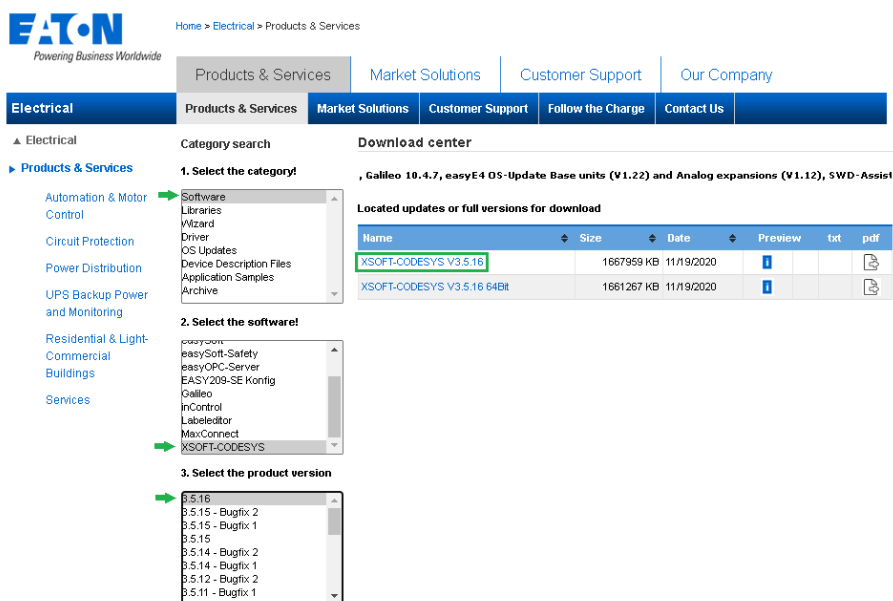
EATON
Powering Business Worldwide

Home > Electrical > Products & Services

Products & Services | Market Solutions | Customer Support | Our Company

Electrical | Products & Services | Market Solutions | Customer Support | Follow the Charge | Contact Us

▲ Electrical
▶ Products & Services
Automation & Motor Control
Circuit Protection
Power Distribution
UPS Backup Power and Monitoring
Residential & Light-Commercial Buildings
Services

Category search

1. Select the category!
Software
Libraries
Wizard
Driver
OS Updates
Device Description Files
Application Samples
Archive

2. Select the software!
easySoft
easySoft-Safety
easyOPC-Server
EASY209-SE Konfig
Galileo
inControl
Labeleditor
MaxConnect
XSOFT-CODESYS

3. Select the product version
3.5.16
3.5.15 - Bugfix 2
3.5.15 - Bugfix 1
3.5.15
3.5.14 - Bugfix 2
3.5.14 - Bugfix 1
3.5.12 - Bugfix 2
3.5.11 - Bugfix 1

Download center

, Galileo 10.4.7, easyE4 OS-Update Base units (V1.22) and Analog expansions (V1.12), SWD-Assis

Located updates or full versions for download

| Name | Size | Date | Preview | txt | pdf |
|---|---|---|---|---|---|
| XSOFT-CODESYS V3.5.16 | 1667959 KB | 11/19/2020 | i | | |
| XSOFT-CODESYS V3.5.16 64Bit | 1661267 KB | 11/19/2020 | i | | |